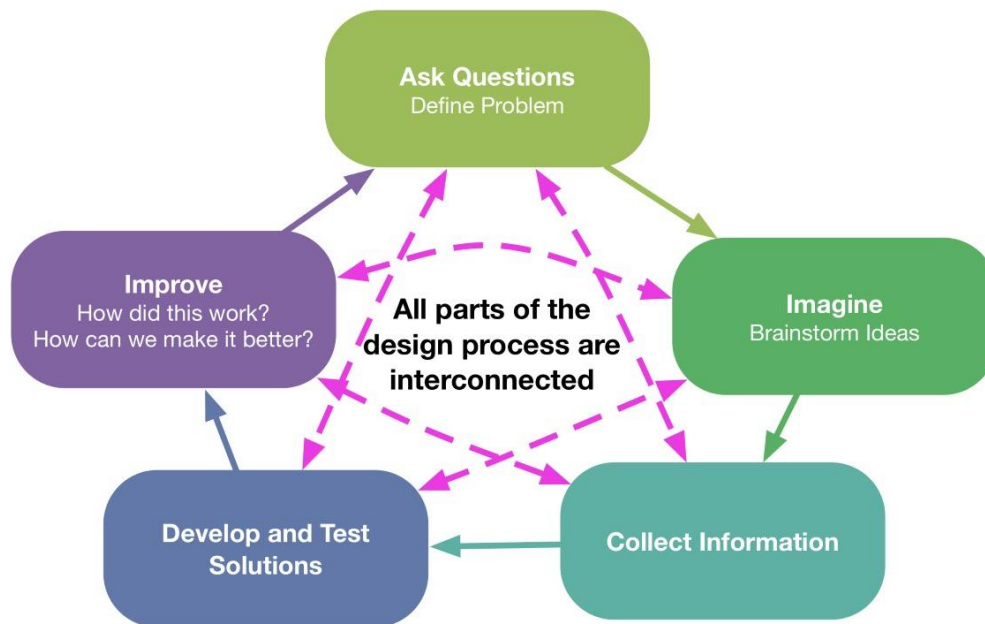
Ask Questions
Define Problem

Imagine
Brainstorm Ideas

Collect Information

Develop and Test Solutions

Improve
How did this work?
How can we make it better?

All parts of the design process are interconnected